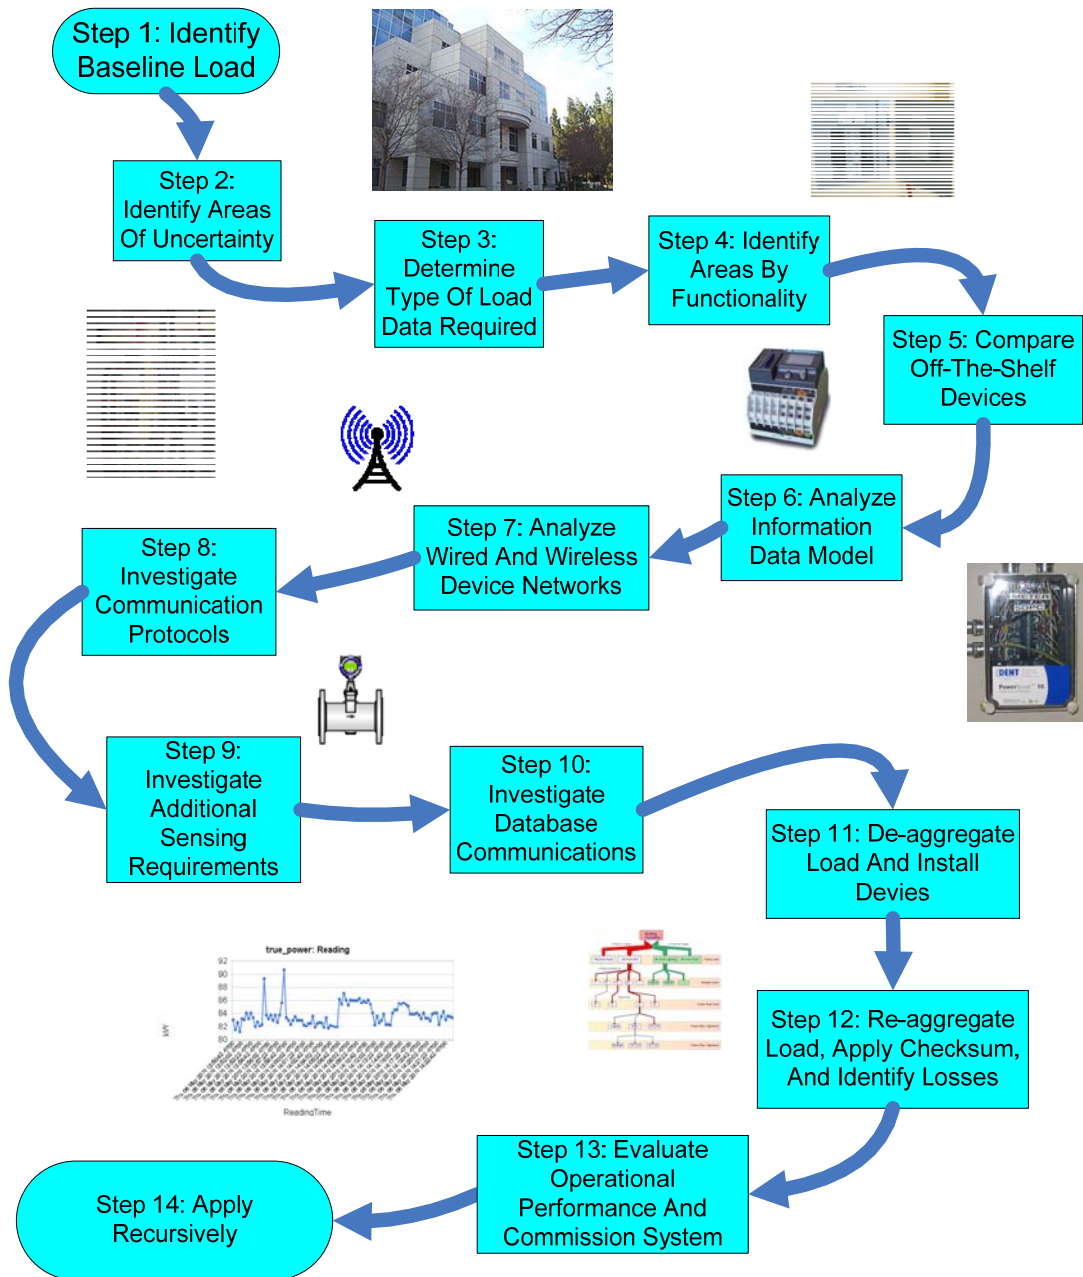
Step 1: Identify Baseline Load

Step 2: Identify Areas Of Uncertainty

Step 3: Determine Type Of Load Data Required

Step 4: Identify Areas By Functionality

Step 5: Compare Off-The-Shelf Devices

Step 6: Analyze Information Data Model

Step 7: Analyze Wired And Wireless Device Networks

Step 8: Investigate Communication Protocols

Step 9: Investigate Additional Sensing Requirements

Step 10: Investigate Database Communications

Step 11: De-aggregate Load And Install Devies

Step 12: Re-aggregate Load, Apply Checksum, And Identify Losses

Step 13: Evaluate Operational Performance And Commission System

Step 14: Apply Recursively

true_power: Reading
92
90
88
86
84
82
80
kW
ReadingTime

DENT
PowerScout